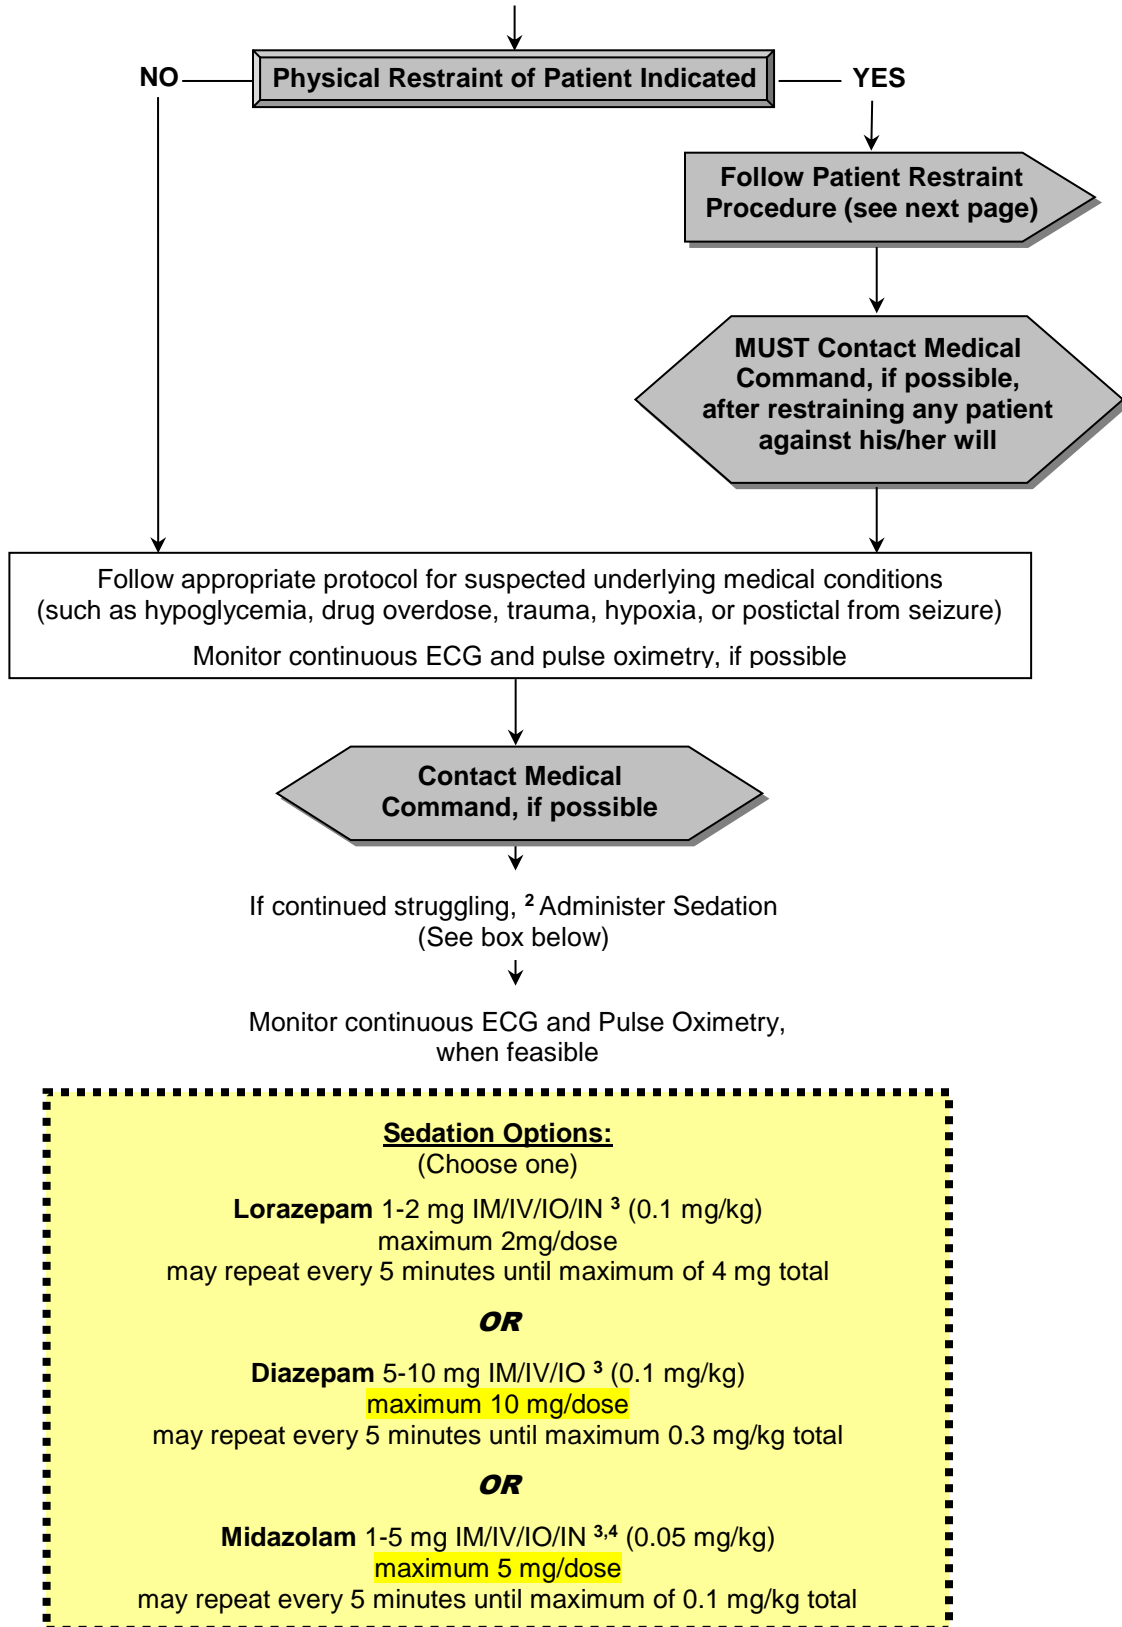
NO

Physical Restraint of Patient Indicated

YES

Follow Patient Restraint Procedure (see next page)

MUST Contact Medical Command, if possible, after restraining any patient against his/her will

Follow appropriate protocol for suspected underlying medical conditions (such as hypoglycemia, drug overdose, trauma, hypoxia, or postictal from seizure)

Monitor continuous ECG and pulse oximetry, if possible

Contact Medical Command, if possible

If continued struggling, $^{2}$ Administer Sedation (See box below)

Monitor continuous ECG and Pulse Oximetry, when feasible

Sedation Options:
(Choose one)

Lorazepam 1-2 mg IM/IV/IO/IN $^{3}$ (0.1 mg/kg)
maximum 2mg/dose
may repeat every 5 minutes until maximum of 4 mg total

OR

Diazepam 5-10 mg IM/IV/IO $^{3}$ (0.1 mg/kg)
maximum 10 mg/dose
may repeat every 5 minutes until maximum 0.3 mg/kg total

OR

Midazolam 1-5 mg IM/IV/IO/IN $^{3,4}$ (0.05 mg/kg)
maximum 5 mg/dose
may repeat every 5 minutes until maximum of 0.1 mg/kg total